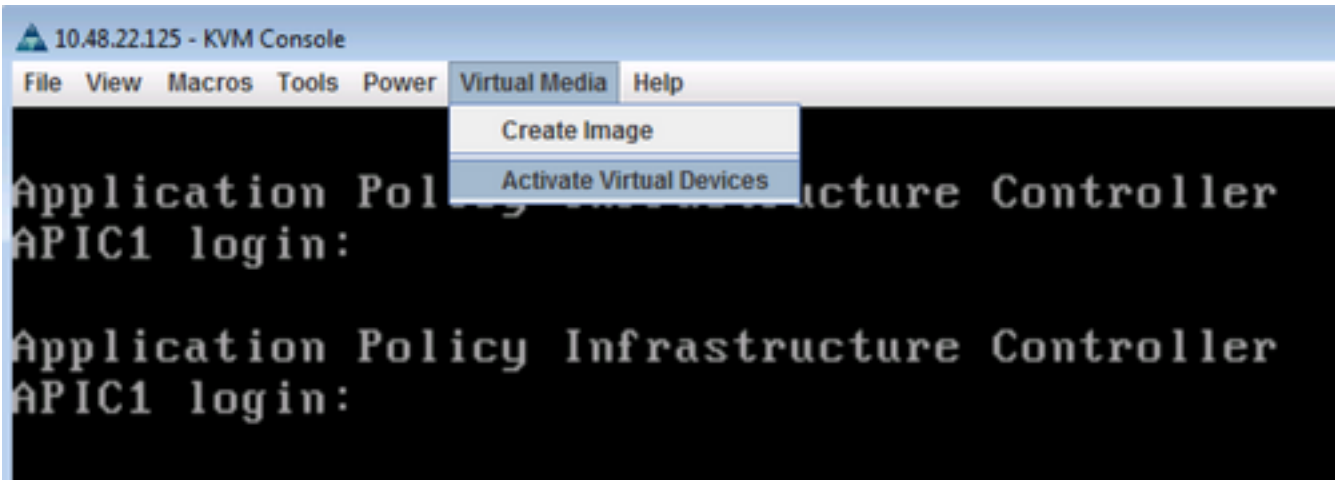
10.48.22.125 - KVM Console

File View Macros Tools Power Virtual Media Help

Create Image

Activate Virtual Devices

Application Pol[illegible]ucture Controller
APIC1 login:

Application Policy Infrastructure Controller
APIC1 login: